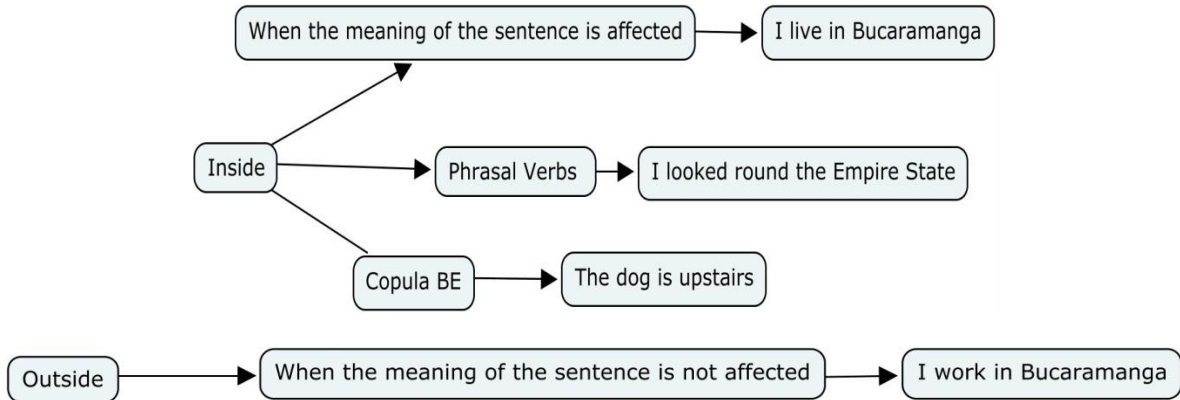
When the meaning of the sentence is affected

I live in Bucaramanga

Inside

Phrasal Verbs

I looked round the Empire State

Copula BE

The dog is upstairs

Outside

When the meaning of the sentence is not affected

I work in Bucaramanga